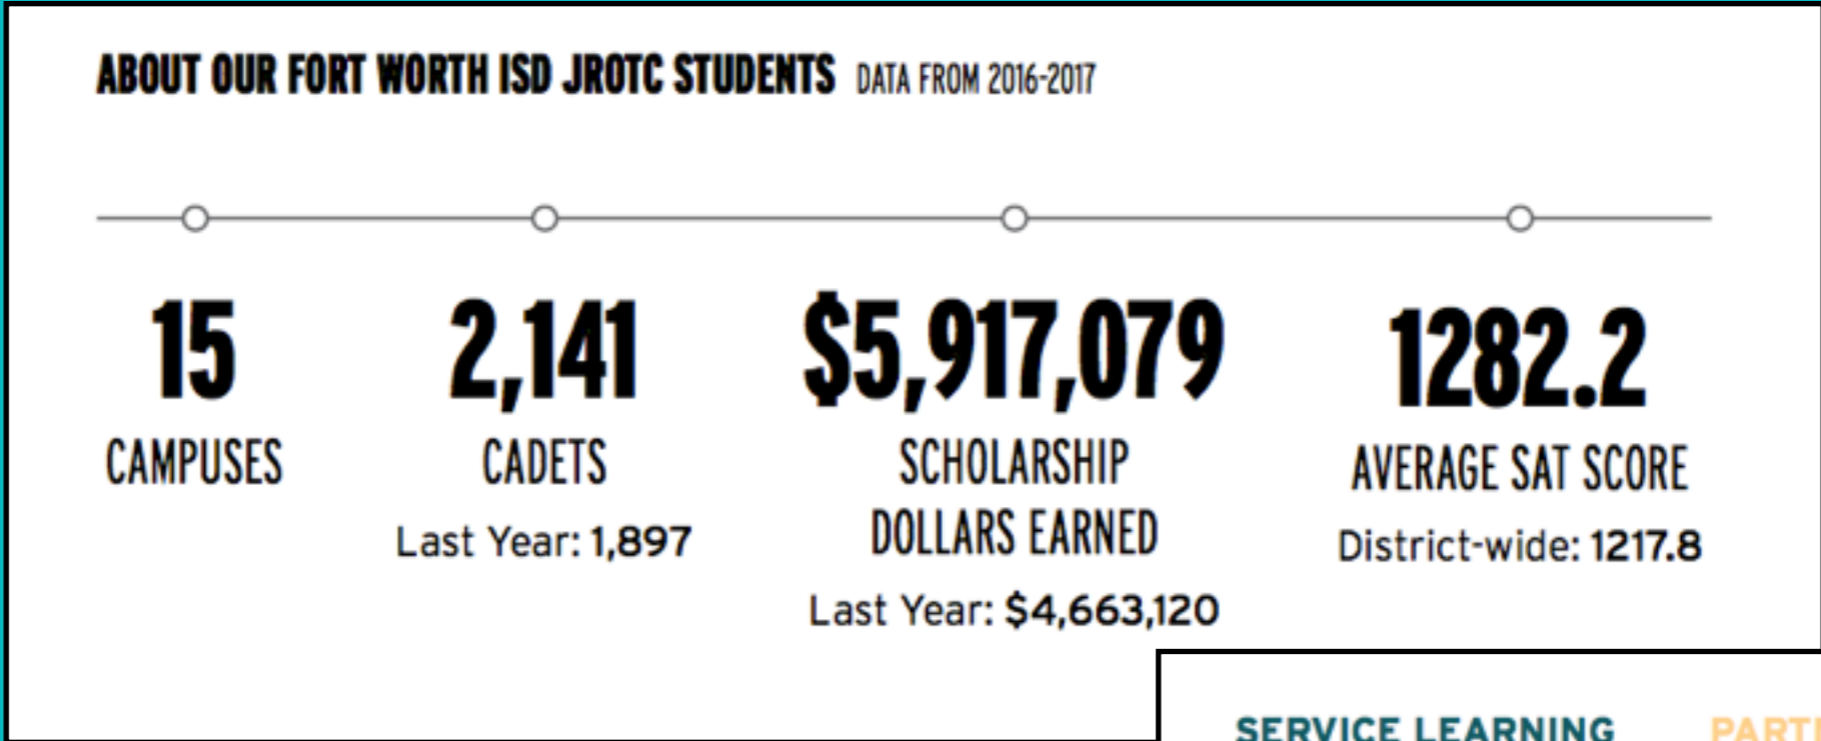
ABOUT OUR FORT WORTH ISD JROTC STUDENTS DATA FROM 2016-2017

15
CAMPUSES

2,141
CADETS
Last Year: 1,897

$5,917,079
SCHOLARSHIP DOLLARS EARNED
Last Year: $4,663,120

1282.2
AVERAGE SAT SCORE
District-wide: 1217.8

SERVICE LEARNING

PART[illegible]